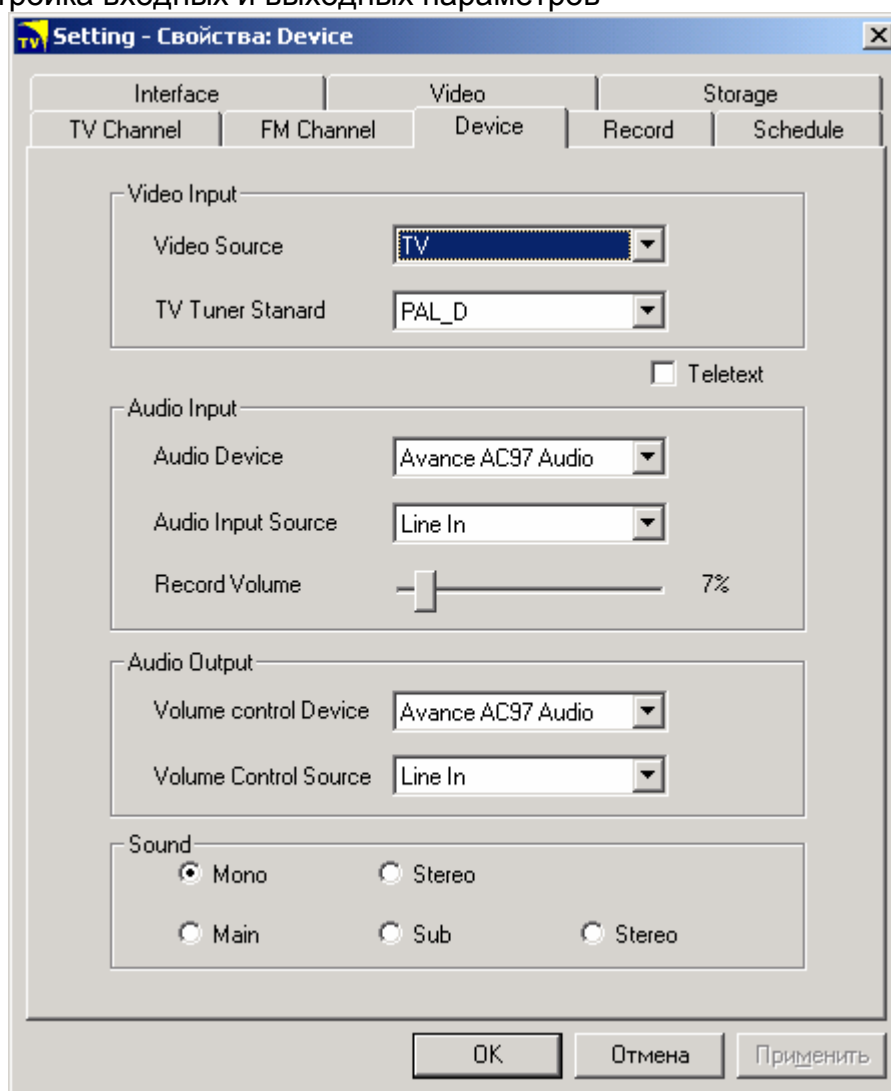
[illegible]тройка входных и выходных параметров

TV Setting - Свойства: Device

Interface | Video | Storage
TV Channel | FM Channel | Device | Record | Schedule

Video Input
Video Source TV
TV Tuner Stanard PAL_D

Teletext

Audio Input
Audio Device Avance AC97 Audio
Audio Input Source Line In
Record Volume 7%

Audio Output
Volume control Device Avance AC97 Audio
Volume Control Source Line In

Sound
Mono Stereo
Main Sub Stereo

OK Отмена Применить